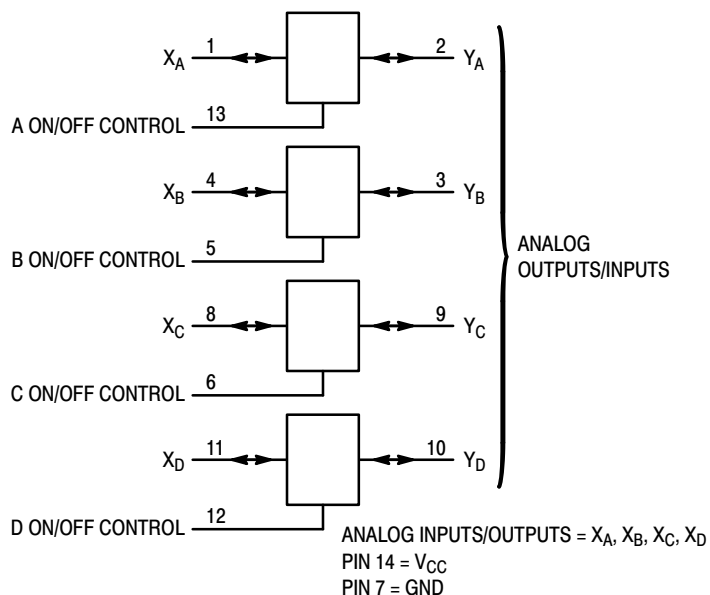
$X_A$ 1 2 $Y_A$

A ON/OFF CONTROL 13

$X_B$ 4 3 $Y_B$

B ON/OFF CONTROL 5

ANALOG OUTPUTS/INPUTS

$X_C$ 8 9 $Y_C$

C ON/OFF CONTROL 6

$X_D$ 11 10 $Y_D$

D ON/OFF CONTROL 12

ANALOG INPUTS/OUTPUTS = $X_A$, $X_B$, $X_C$, $X_D$
PIN 14 = $V_{CC}$
PIN 7 = GND